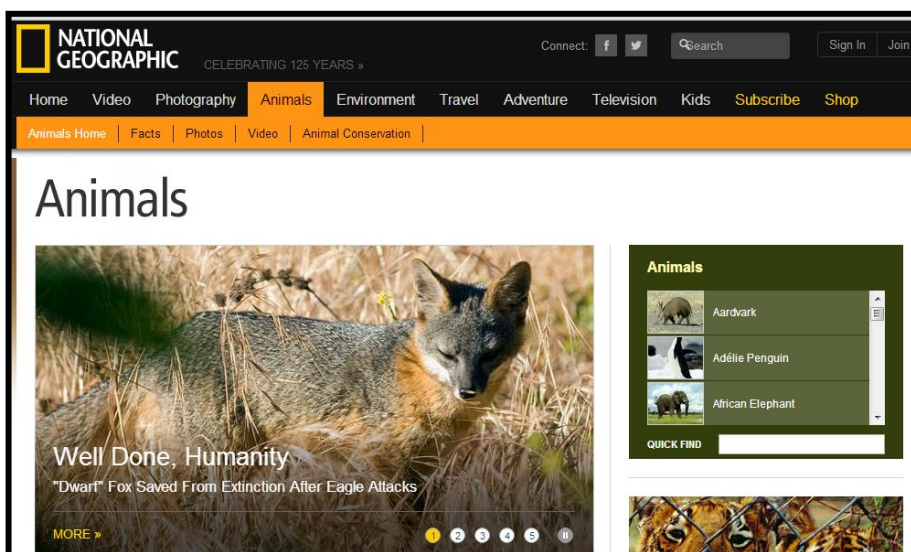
NATIONAL GEOGRAPHIC CELEBRATING 125 YEARS »

Connect: f Search Sign In Join

Home Video Photography Animals Environment Travel Adventure Television Kids Subscribe Shop

Animals Home | Facts | Photos | Video | Animal Conservation

Animals

Well Done, Humanity

"Dwarf" Fox Saved From Extinction After Eagle Attacks

MORE »

1 2 3 4 5

Animals

Aardvark

Adélie Penguin

African Elephant

QUICK FIND